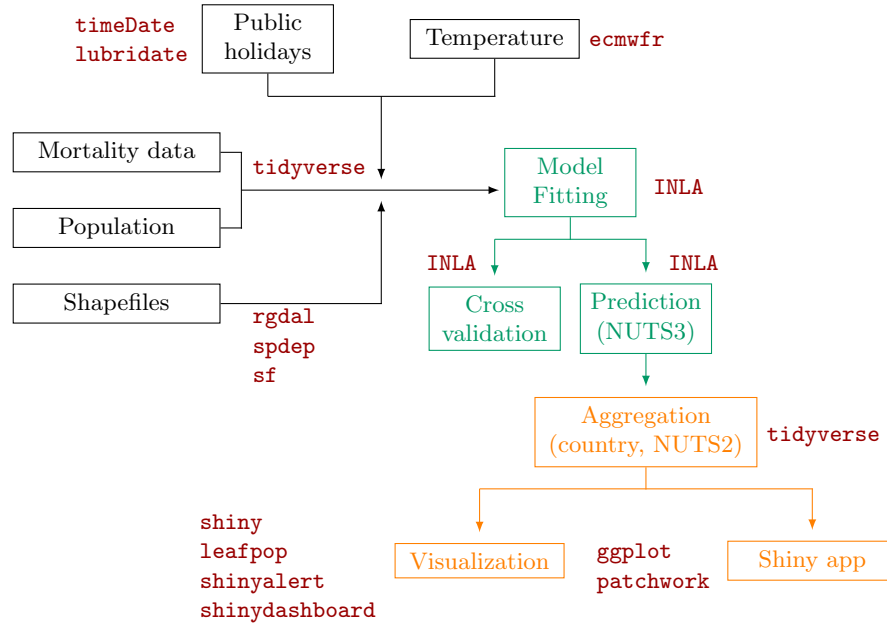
timeDate
lubridate

Public holidays

Temperature

ecmwfr

Mortality data

Population

Shapefiles

tidyverse

rgdal
spdep
sf

Model Fitting

INLA

INLA

INLA

Cross validation

Prediction (NUTS3)

Aggregation (country, NUTS2)

tidyverse

shiny
leafpop
shinyalert
shinydashboard

Visualization

ggplot
patchwork

Shiny app